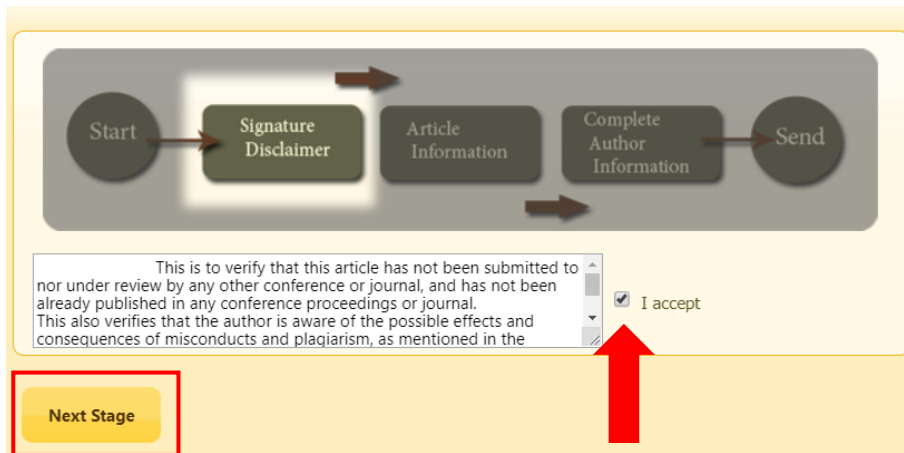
Start

Signature Disclaimer

Article Information

Complete Author Information

Send

This is to verify that this article has not been submitted to nor under review by any other conference or journal, and has not been already published in any conference proceedings or journal.
This also verifies that the author is aware of the possible effects and consequences of misconducts and plagiarism, as mentioned in the

I accept

Next Stage